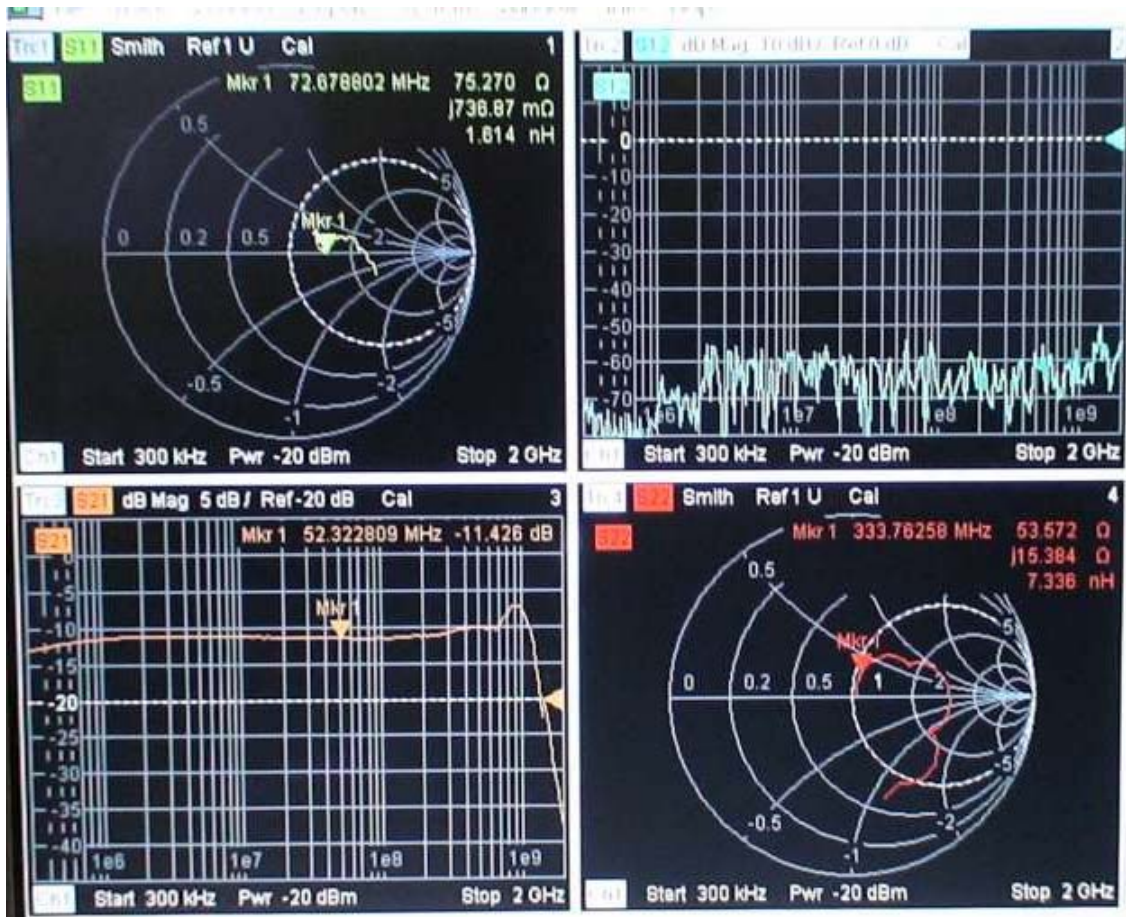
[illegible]

Trc1 S11 Smith Ref 1 U Cal 1
S11
Mkr 1 72.678802 MHz 75.270 Ω
j736.87 mΩ
1.614 nH
0.5
Mkr 1
0 0.2 0.5 2 5
-0.5 -2 -5
-1
Ch1 Start 300 kHz Pwr -20 dBm Stop 2 GHz

Trc2 S12 dB Mag 10 dB/ Ref 0 dB Cal 2
S12
10
0
-10
-20
-30
-40
-50
-60
-70
1e6 1e7 1e8 1e9
Ch1 Start 300 kHz Pwr -20 dBm Stop 2 GHz

Trc3 S21 dB Mag 5 dB / Ref -20 dB Cal 3
S21
Mkr 1 52.322809 MHz -11.426 dB
0
-5
-10
-15
-20
-25
-30
-35
-40
Mkr 1
1e6 1e7 1e8 1e9
Ch1 Start 300 kHz Pwr -20 dBm Stop 2 GHz

Trc4 S22 Smith Ref 1 U Cal 4
S22
Mkr 1 333.76258 MHz 53.572 Ω
j15.384 Ω
7.336 nH
0.5
Mkr 1
0 0.2 0.5 1 2 5
-0.5 -2 -5
-1
Ch1 Start 300 kHz Pwr -20 dBm Stop 2 GHz